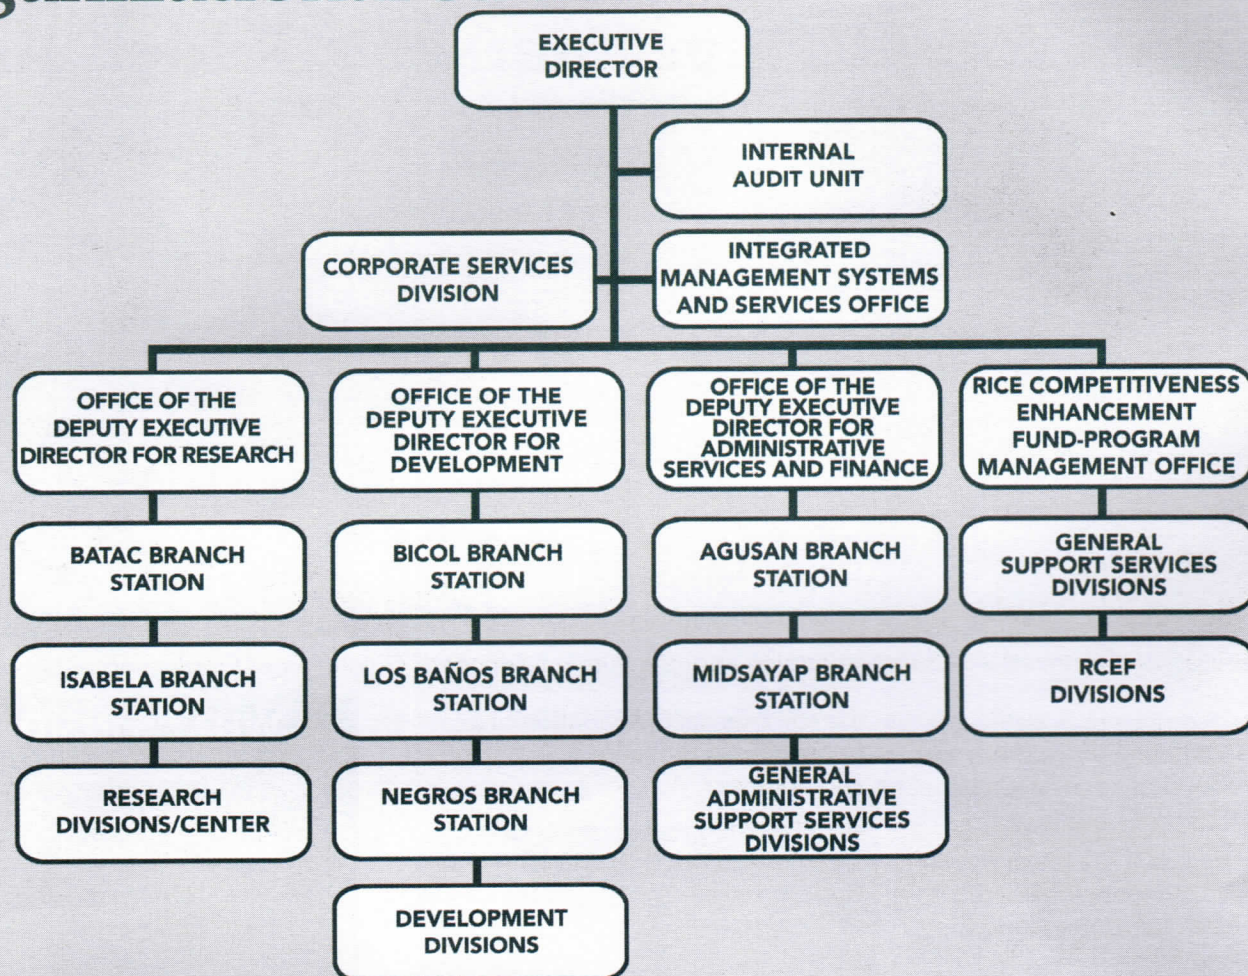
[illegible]

EXECUTIVE DIRECTOR

INTERNAL AUDIT UNIT

CORPORATE SERVICES DIVISION

INTEGRATED MANAGEMENT SYSTEMS AND SERVICES OFFICE

OFFICE OF THE DEPUTY EXECUTIVE DIRECTOR FOR RESEARCH

BATAC BRANCH STATION

ISABELA BRANCH STATION

RESEARCH DIVISIONS/CENTER

OFFICE OF THE DEPUTY EXECUTIVE DIRECTOR FOR DEVELOPMENT

BICOL BRANCH STATION

LOS BAÑOS BRANCH STATION

NEGROS BRANCH STATION

DEVELOPMENT DIVISIONS

OFFICE OF THE DEPUTY EXECUTIVE DIRECTOR FOR ADMINISTRATIVE SERVICES AND FINANCE

AGUSAN BRANCH STATION

MIDSAYAP BRANCH STATION

GENERAL ADMINISTRATIVE SUPPORT SERVICES DIVISIONS

RICE COMPETITIVENESS ENHANCEMENT FUND-PROGRAM MANAGEMENT OFFICE

GENERAL SUPPORT SERVICES DIVISIONS

RCEF DIVISIONS